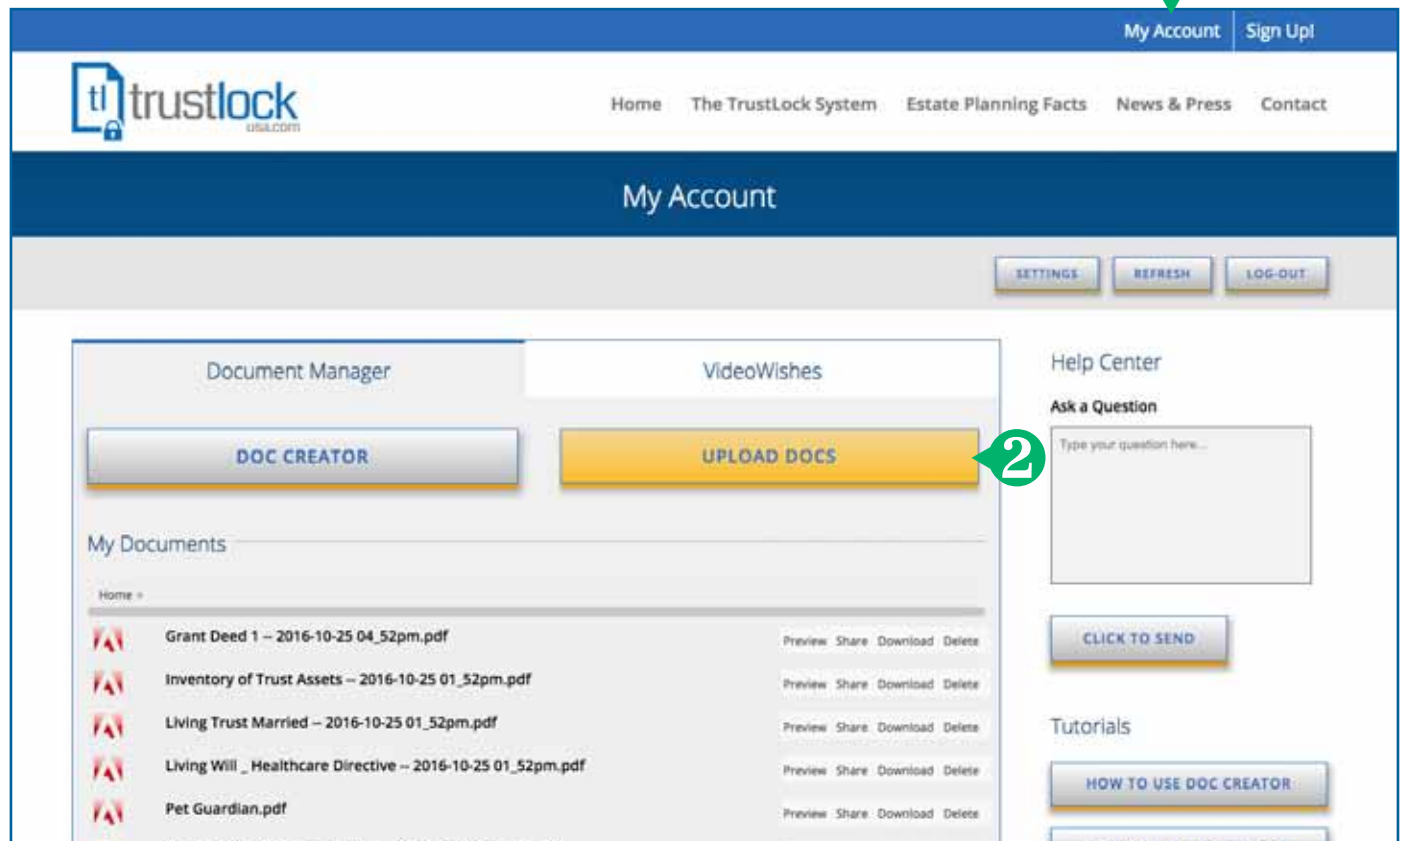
My Account | Sign Up!

tl trustlock usa.com

Home The TrustLock System Estate Planning Facts News & Press Contact

My Account

SETTINGS REFRESH LOG-OUT

Document Manager

VideoWishes

DOC CREATOR

UPLOAD DOCS

2

My Documents

Home »

Grant Deed 1 -- 2016-10-25 04_52pm.pdf Preview Share Download Delete

Inventory of Trust Assets -- 2016-10-25 01_52pm.pdf Preview Share Download Delete

Living Trust Married -- 2016-10-25 01_52pm.pdf Preview Share Download Delete

Living Will _ Healthcare Directive -- 2016-10-25 01_52pm.pdf Preview Share Download Delete

Pet Guardian.pdf Preview Share Download Delete

Help Center

Ask a Question

Type your question here...

CLICK TO SEND

Tutorials

HOW TO USE DOC CREATOR